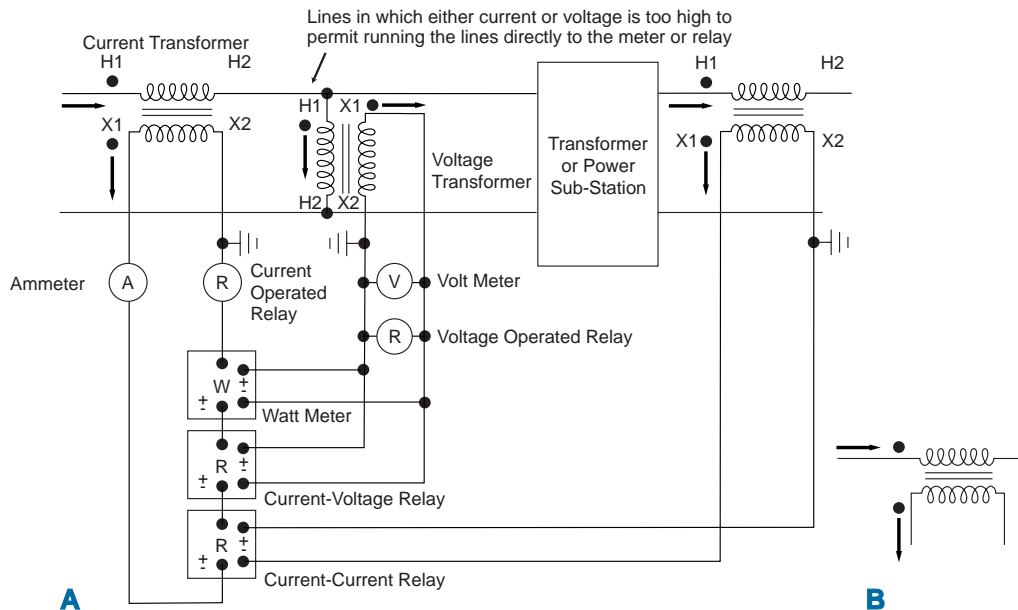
Lines in which either current or voltage is too high to permit running the lines directly to the meter or relay

Current Transformer

H1

H2

X1

X2

H1

X1

H2

X2

Voltage Transformer

Transformer or Power Sub-Station

H1

H2

X1

X2

Ammeter

A

R

Current Operated Relay

V

Volt Meter

R

Voltage Operated Relay

W

$\pm$

$\pm$

Watt Meter

R

$\pm$

$\pm$

Current-Voltage Relay

R

$\pm$

$\pm$

Current-Current Relay

A

B